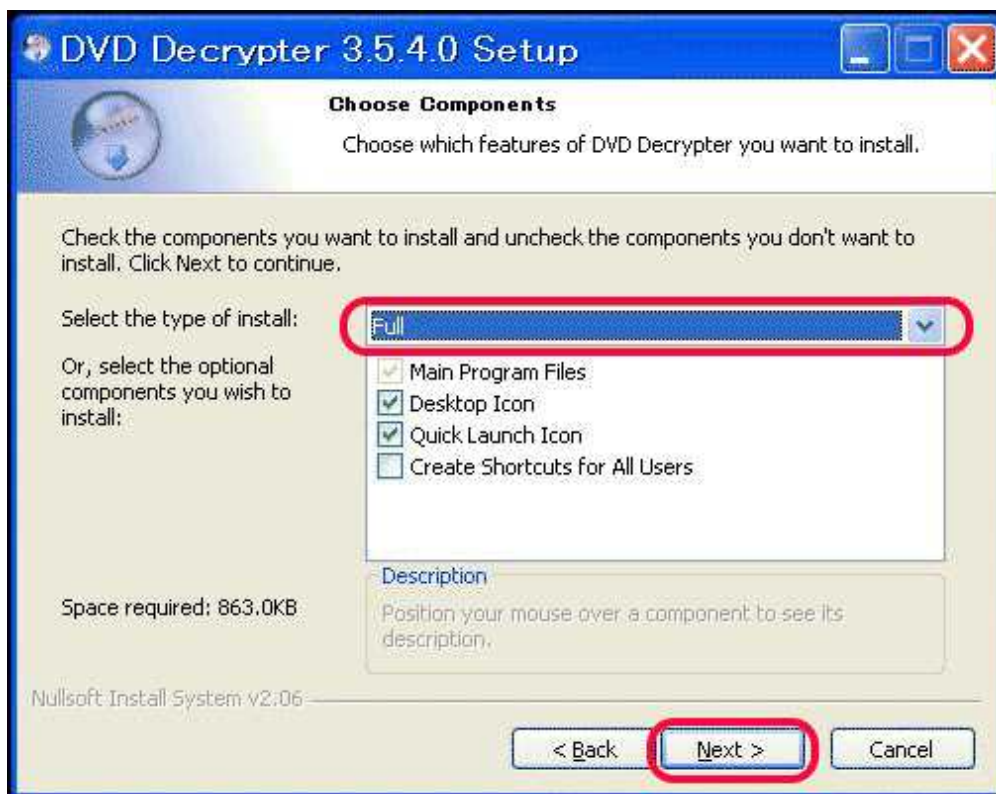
DVD Decrypter 3.5.4.0 Setup

Choose Components

Choose which features of DVD Decrypter you want to install.

Check the components you want to install and uncheck the components you don't want to install. Click Next to continue.

Select the type of install:

Full

Or, select the optional components you wish to install:

Main Program Files
Desktop Icon
Quick Launch Icon
Create Shortcuts for All Users

Description

Position your mouse over a component to see its description.

Space required: 863.0KB

Nullsoft Install System v2.06

< Back

Next >

Cancel